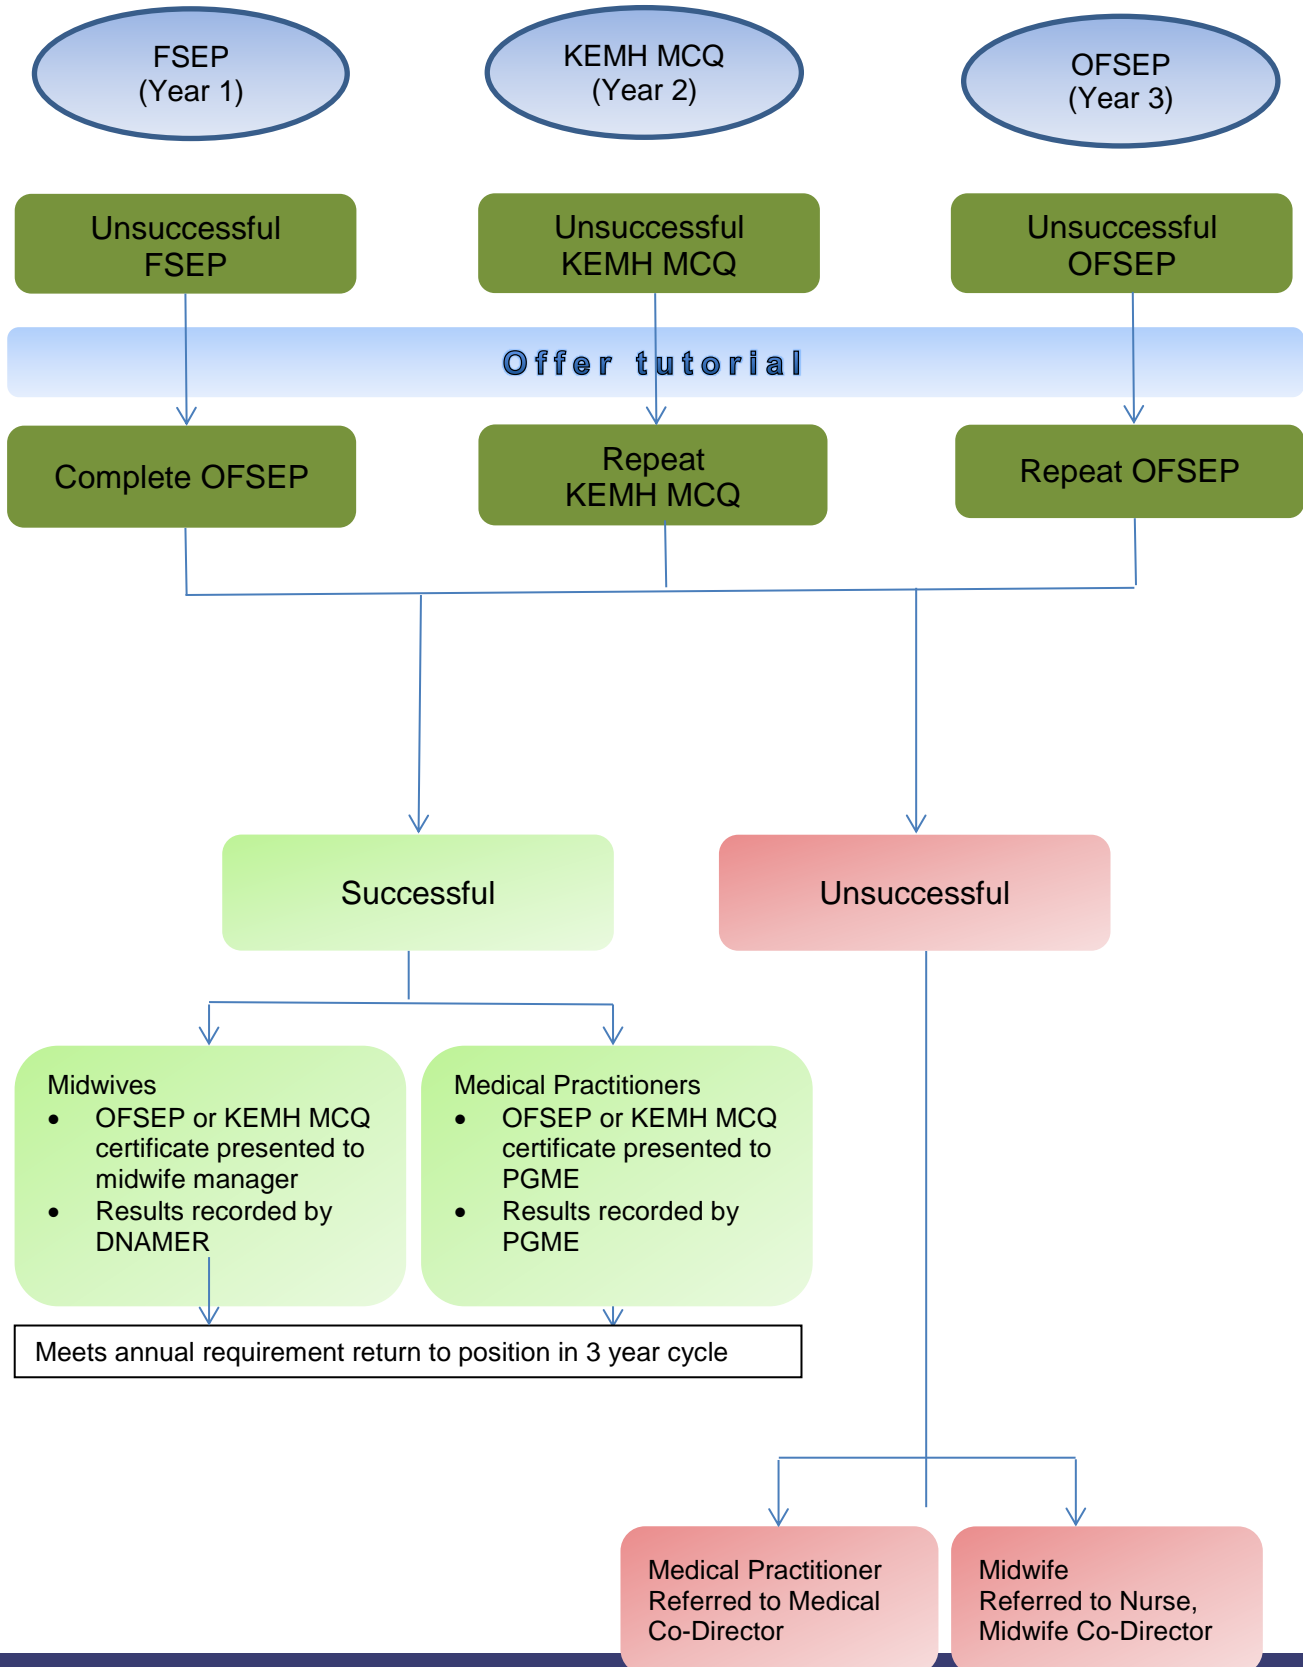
FSEP
(Year 1)

KEMH MCQ
(Year 2)

OFSEP
(Year 3)

Unsuccessful
FSEP

Unsuccessful
KEMH MCQ

Unsuccessful
OFSEP

Offer tutorial

Complete OFSEP

Repeat
KEMH MCQ

Repeat OFSEP

Successful

Unsuccessful

Midwives
- OFSEP or KEMH MCQ certificate presented to midwife manager
- Results recorded by DNAMER

Medical Practitioners
- OFSEP or KEMH MCQ certificate presented to PGME
- Results recorded by PGME

Meets annual requirement return to position in 3 year cycle

Medical Practitioner
Referred to Medical Co-Director

Midwife
Referred to Nurse, Midwife Co-Director